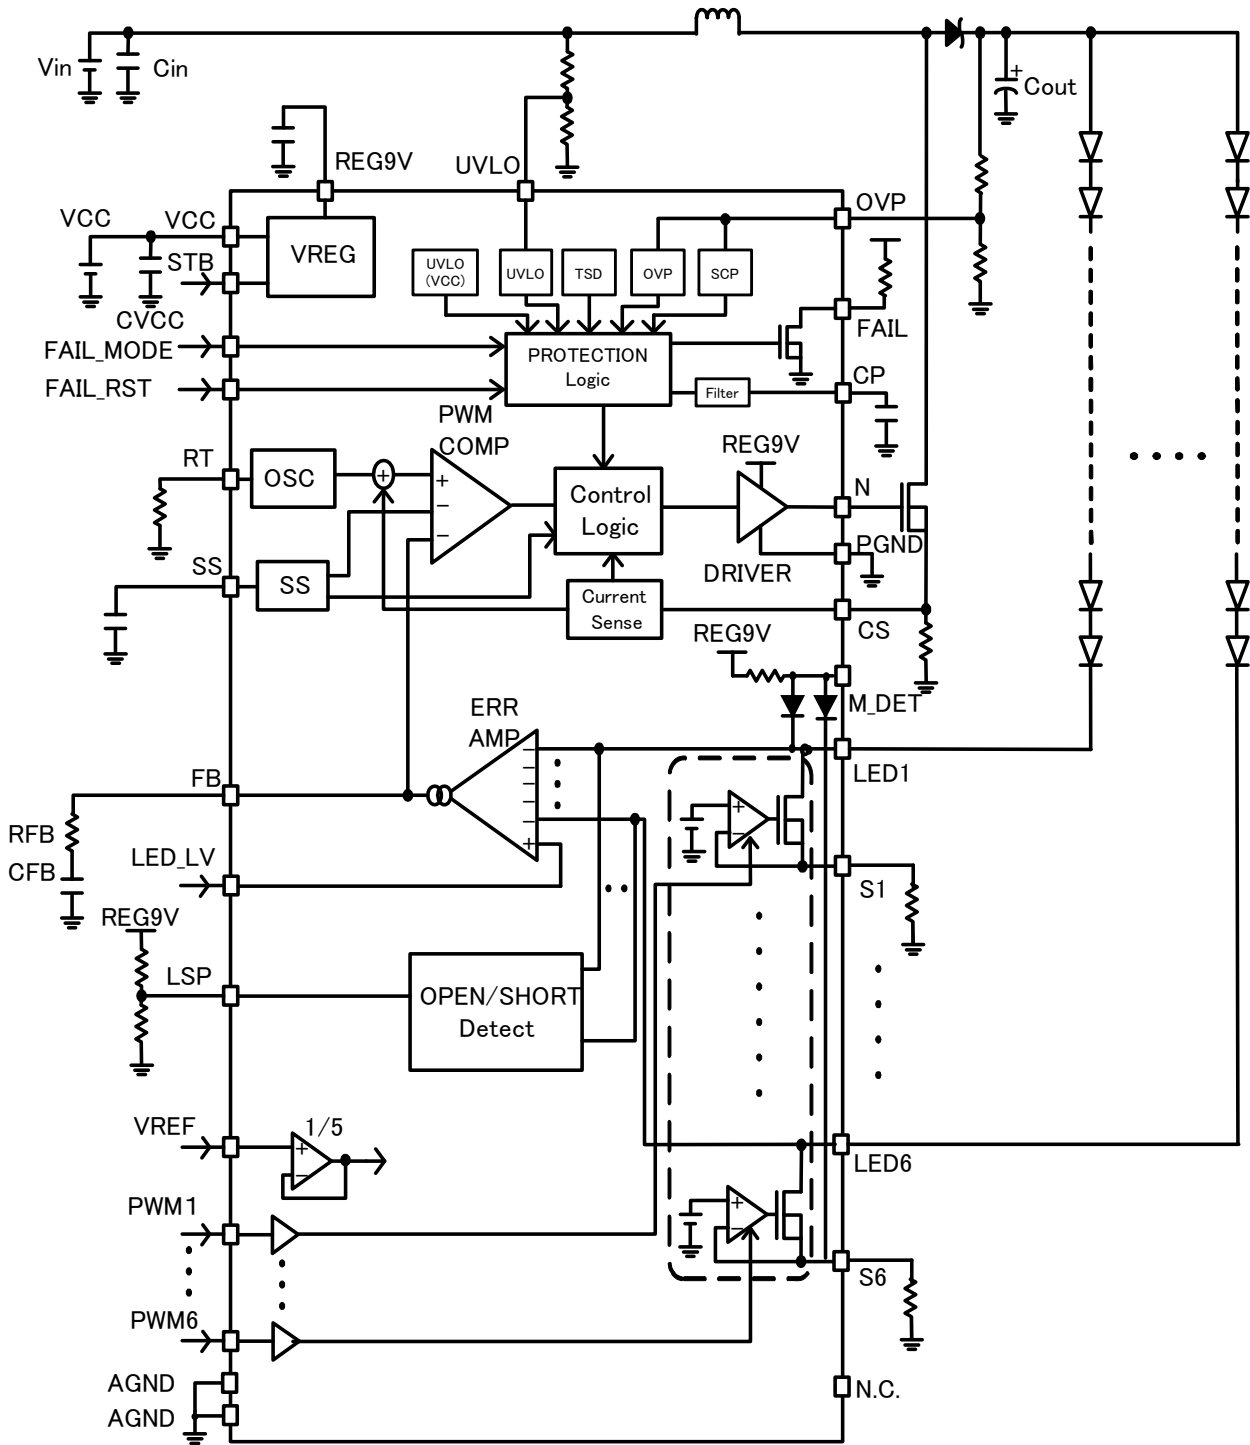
Vin
Cin
Cout
REG9V
UVLO
VCC
VCC
VREG
OVP
STB
UVLO (VCC)
UVLO
TSD
OVP
SCP
CVCC
FAIL
FAIL_MODE
PROTECTION Logic
FAIL_RST
Filter
CP
PWM COMP
REG9V
RT
OSC
+
−
−
Control Logic
N
PGND
SS
SS
DRIVER
Current Sense
CS
REG9V
M_DET
ERR AMP
LED1
FB
RFB
CFB
LED_LV
+
S1
REG9V
LSP
OPEN/SHORT Detect
VREF
1/5
+
−
LED6
PWM1
+
−
S6
PWM6
AGND
AGND
N.C.